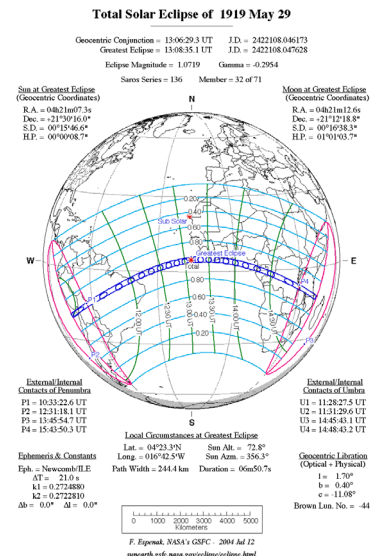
Total Solar Eclipse of 1919 May 29

Geocentric Conjunction = 13:06:29.3 UT J.D. = 2422108.046173
Greatest Eclipse = 13:08:35.1 UT J.D. = 2422108.047628

Eclipse Magnitude = 1.0719 Gamma = -0.2954

Saros Series = 136 Member = 32 of 71

Sun at Greatest Eclipse
(Geocentric Coordinates)
R.A. = 04h21m07.3s
Dec. = +21°30'16.0"
S.D. = 00°15'46.6"
H.P. = 00°00'08.7"

Moon at Greatest Eclipse
(Geocentric Coordinates)
R.A. = 04h21m12.6s
Dec. = +21°12'18.8"
S.D. = 00°16'38.3"
H.P. = 01°01'03.7"

N

W

E

S

Sub Solar

Greatest Eclipse

Total

P1

P2

P3

P4

U1

U2

U3

U4

0.20

0.40

0.60

0.80

12:00 UT

13:00 UT

14:00 UT

External/Internal
Contacts of Penumbra
P1 = 10:33:22.6 UT
P2 = 12:31:18.1 UT
P3 = 13:45:54.7 UT
P4 = 15:43:50.3 UT

External/Internal
Contacts of Umbra
U1 = 11:28:27.5 UT
U2 = 11:31:29.6 UT
U3 = 14:45:43.1 UT
U4 = 14:48:43.2 UT

Local Circumstances at Greatest Eclipse
Lat. = 04°23.3'N Sun Alt. = 72.8°
Long. = 016°42.5'W Sun Azm. = 356.3°
Path Width = 244.4 km Duration = 06m50.7s

Ephemeris & Constants
Eph. = Newcomb/ILE
ΔT = 21.0 s
k1 = 0.2724880
k2 = 0.2722810
Δb = 0.0" Δl = 0.0"

Geocentric Libration
(Optical + Physical)
l = 1.70°
b = 0.40°
c = -11.08°

Brown Lun. No. = -44

0 1000 2000 3000 4000 5000
Kilometers

F. Espenak, NASA's GSFC - 2004 Jul 12
sunearth.gsfc.nasa.gov/eclipse/eclipse.html